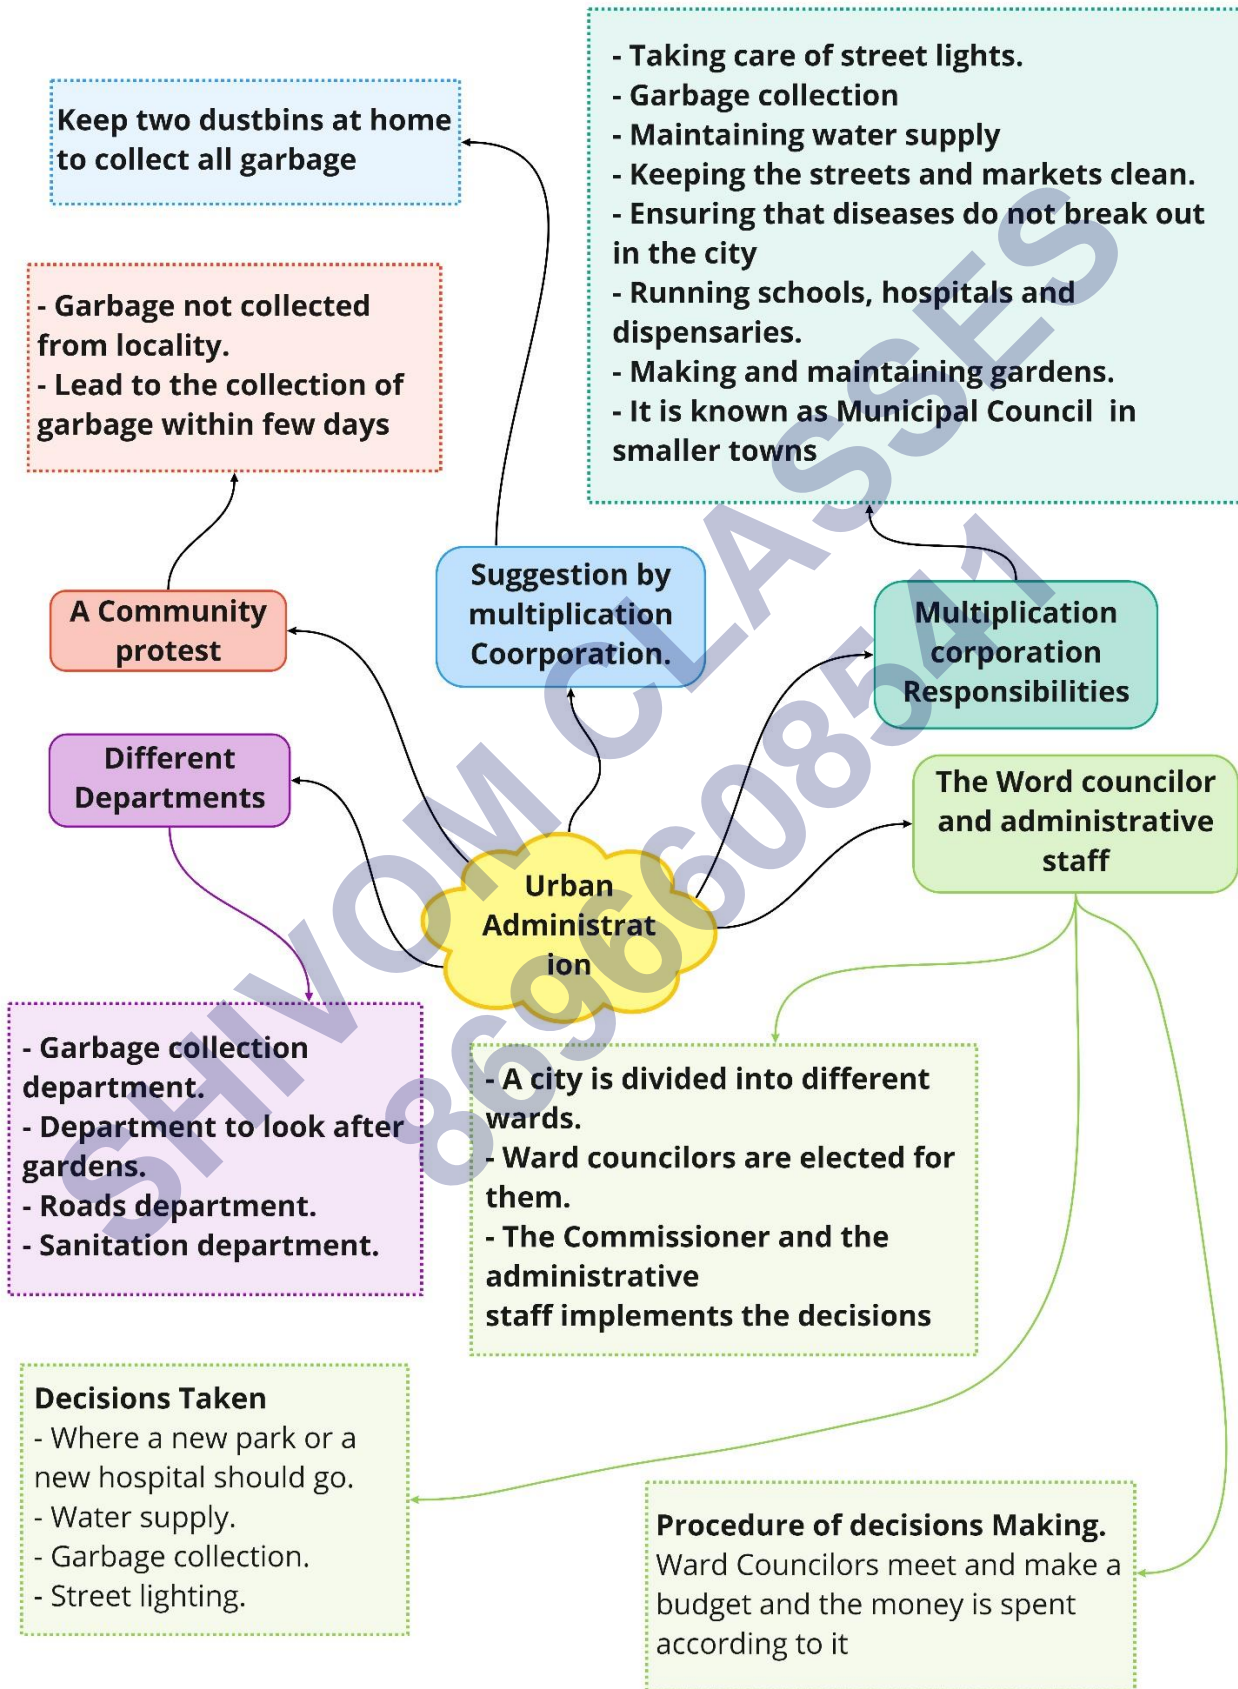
Keep two dustbins at home to collect all garbage

- Taking care of street lights.
- Garbage collection
- Maintaining water supply
- Keeping the streets and markets clean.
- Ensuring that diseases do not break out in the city
- Running schools, hospitals and dispensaries.
- Making and maintaining gardens.
- It is known as Municipal Council in smaller towns

- Garbage not collected from locality.
- Lead to the collection of garbage within few days

A Community protest

Suggestion by multiplication Coorporation.

Multiplication corporation Responsibilities

Different Departments

The Word councilor and administrative staff

Urban Administrat ion

SHIVOM CLASSES 8696608541

- Garbage collection department.
- Department to look after gardens.
- Roads department.
- Sanitation department.

- A city is divided into different wards.
- Ward councilors are elected for them.
- The Commissioner and the administrative staff implements the decisions

Decisions Taken
- Where a new park or a new hospital should go.
- Water supply.
- Garbage collection.
- Street lighting.

Procedure of decisions Making.
Ward Councilors meet and make a budget and the money is spent according to it